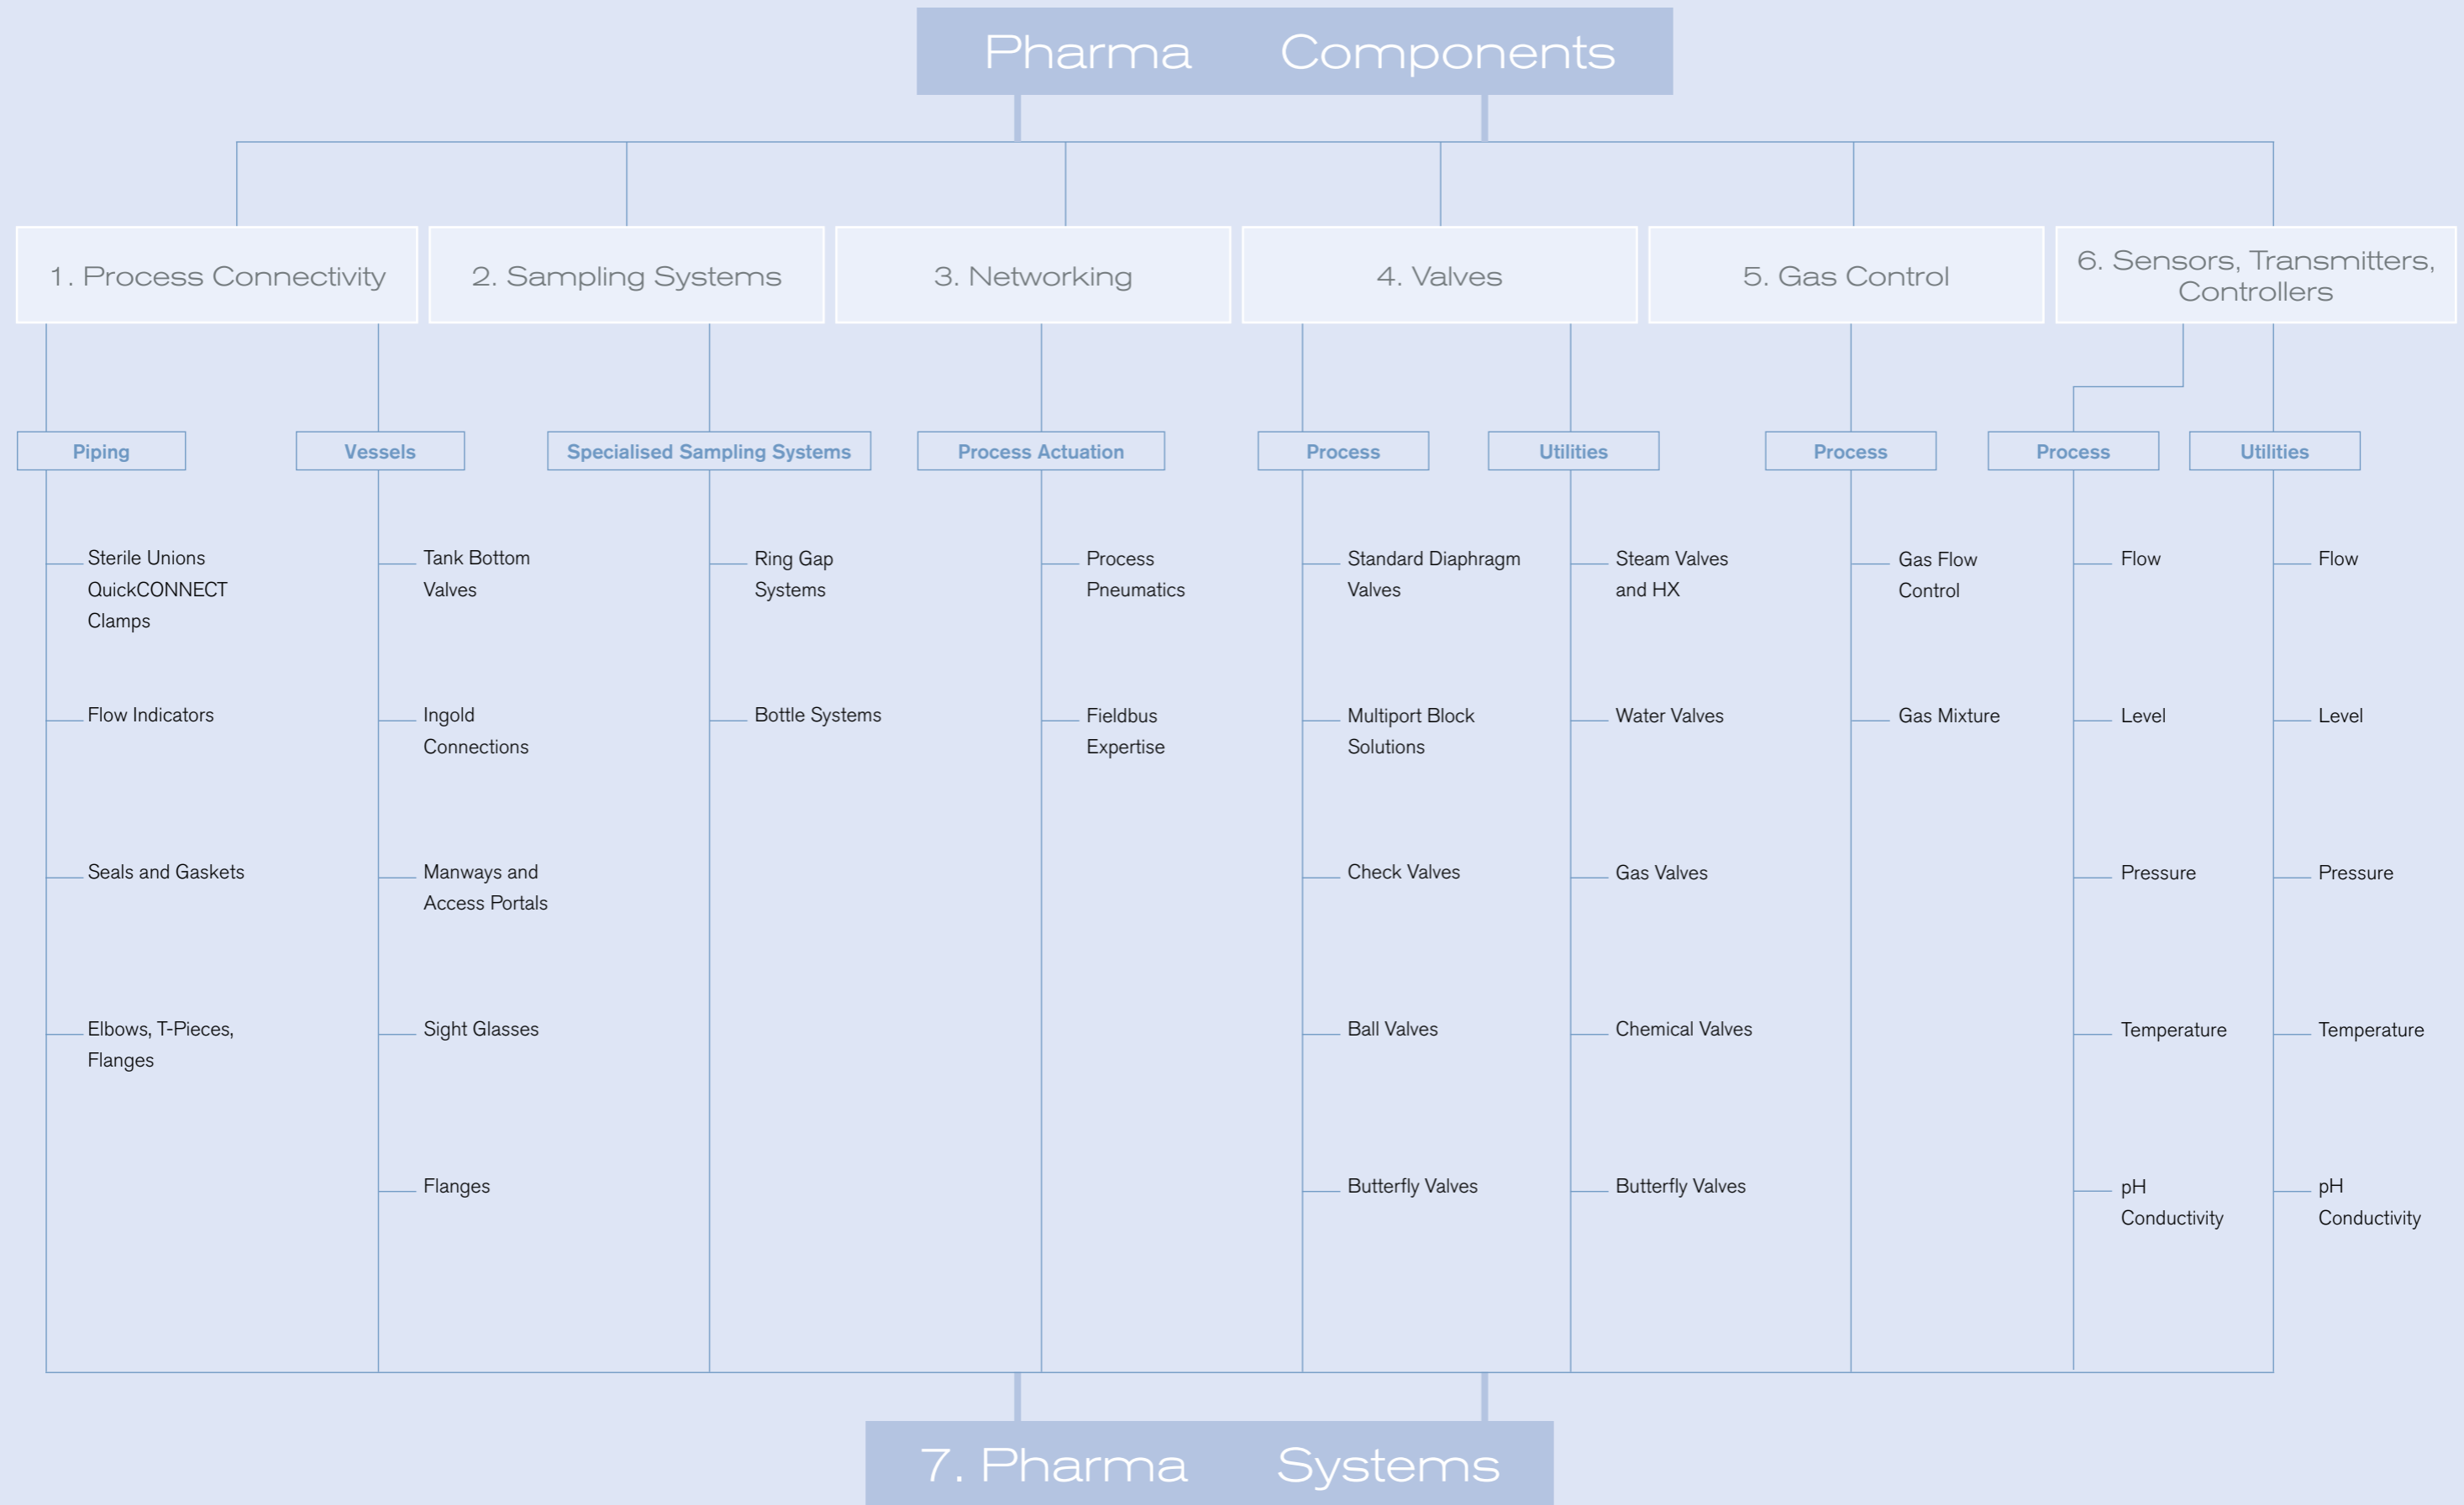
Pharma Components

1. Process Connectivity

2. Sampling Systems

3. Networking

4. Valves

5. Gas Control

6. Sensors, Transmitters, Controllers

Piping

Sterile Unions QuickCONNECT Clamps

Flow Indicators

Seals and Gaskets

Elbows, T-Pieces, Flanges

Vessels

Tank Bottom Valves

Ingold Connections

Manways and Access Portals

Sight Glasses

Flanges

Specialised Sampling Systems

Ring Gap Systems

Bottle Systems

Process Actuation

Process Pneumatics

Fieldbus Expertise

Process

Standard Diaphragm Valves

Multiport Block Solutions

Check Valves

Ball Valves

Butterfly Valves

Utilities

Steam Valves and HX

Water Valves

Gas Valves

Chemical Valves

Butterfly Valves

Process

Gas Flow Control

Gas Mixture

Process

Flow

Level

Pressure

Temperature

pH Conductivity

Utilities

Flow

Level

Pressure

Temperature

pH Conductivity

7. Pharma Systems